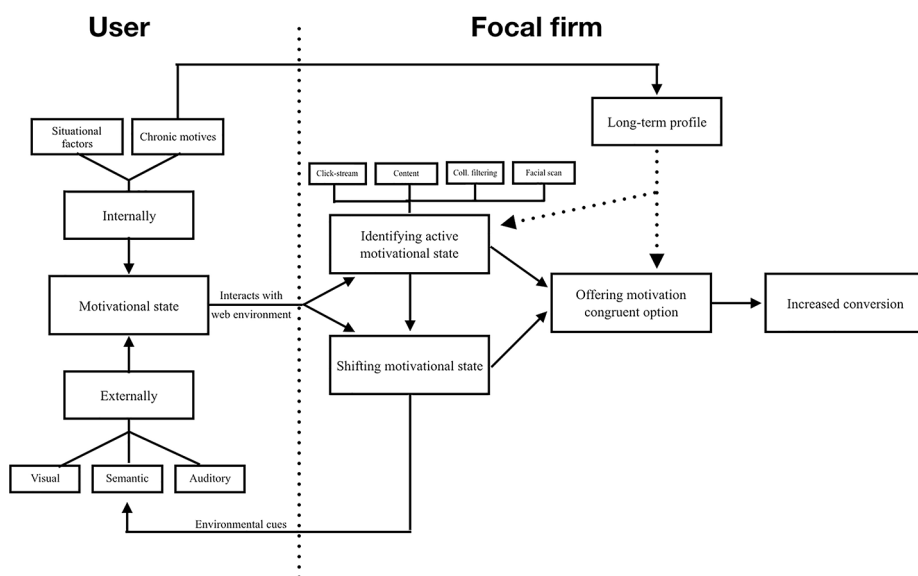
User

Focal firm

Situational factors

Chronic motives

Long-term profile

Click-stream

Content

Coll. filtering

Facial scan

Internally

Identifying active motivational state

Motivational state

Interacts with web environment

Offering motivation congruent option

Increased conversion

Shifting motivational state

Externally

Visual

Semantic

Auditory

Environmental cues